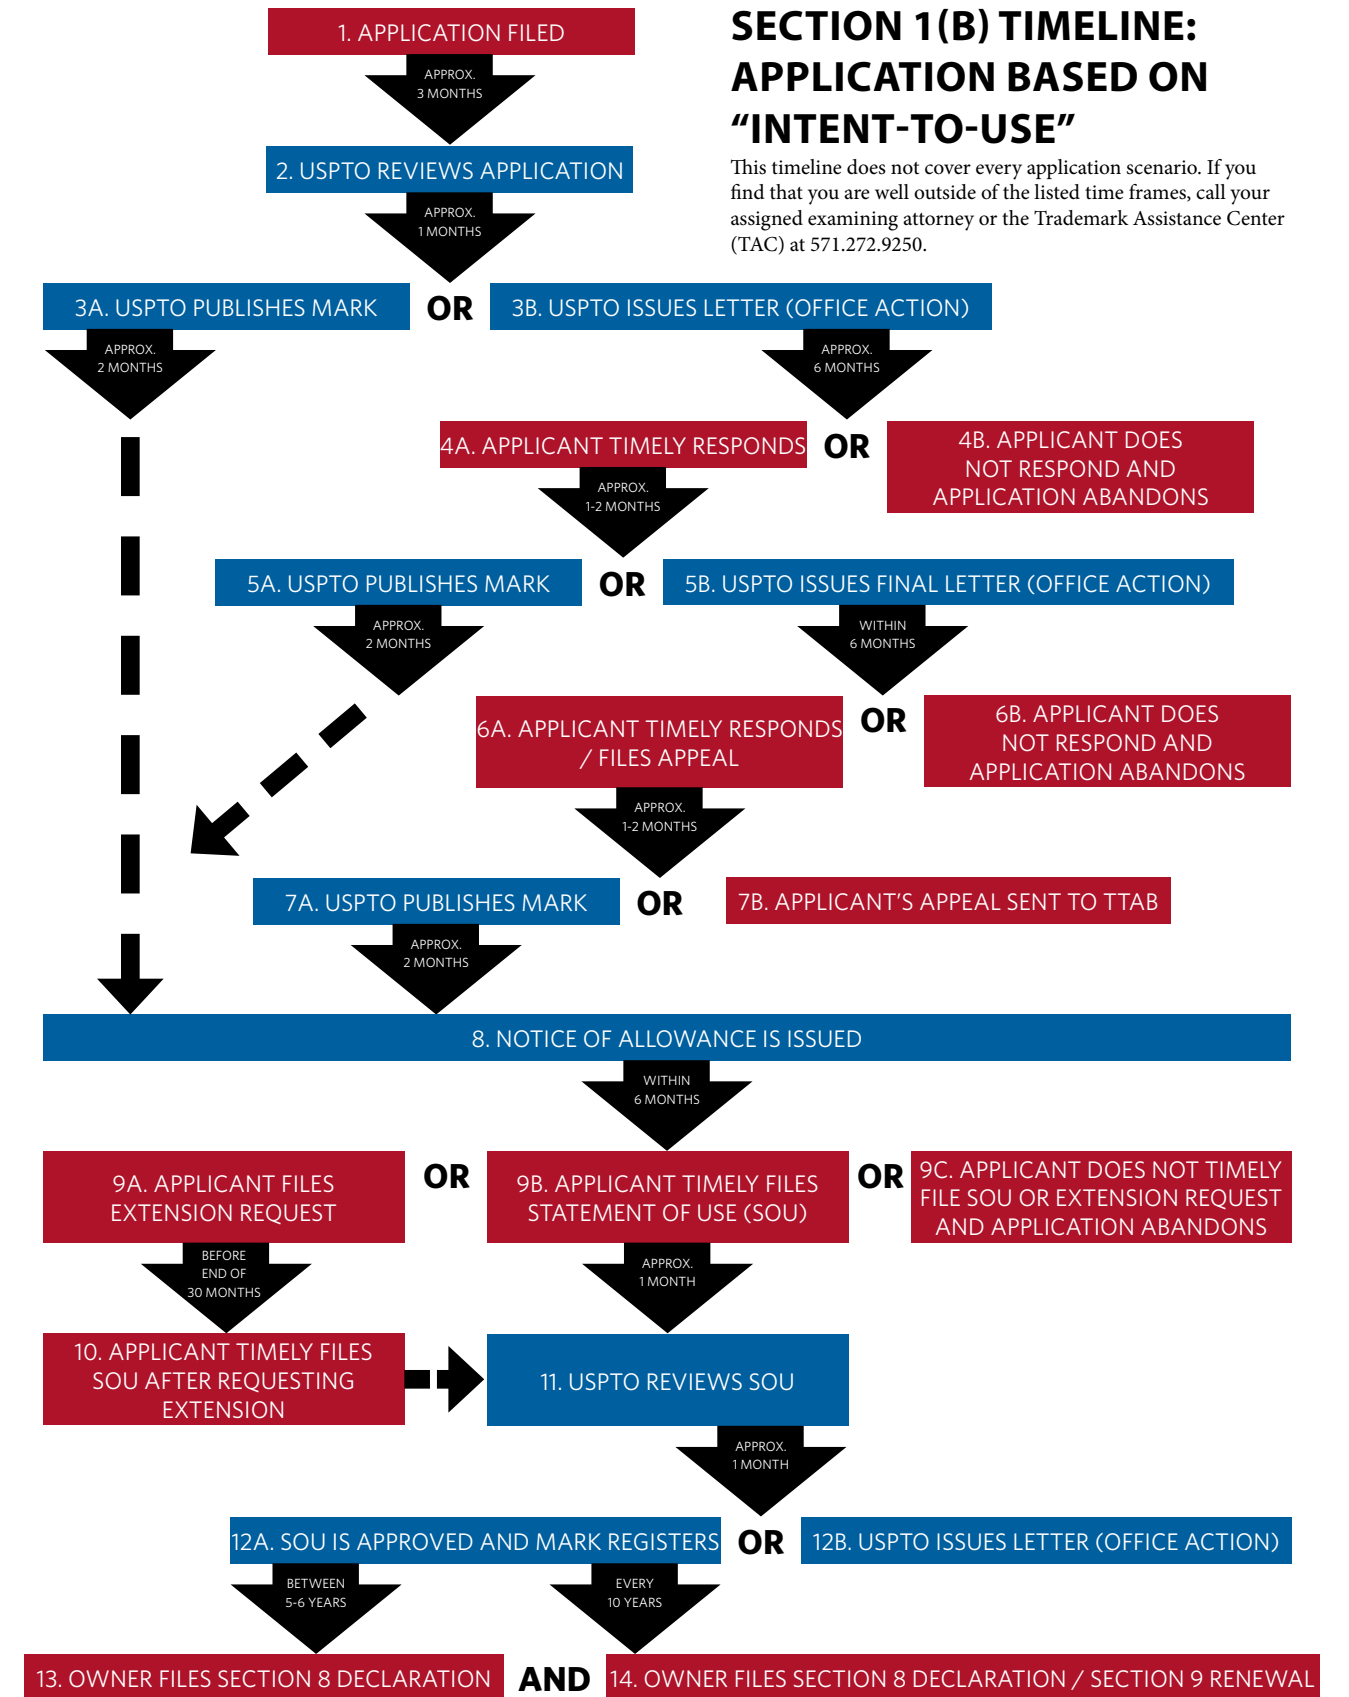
SECTION 1(B) TIMELINE: APPLICATION BASED ON "INTENT-TO-USE"

This timeline does not cover every application scenario. If you find that you are well outside of the listed time frames, call your assigned examining attorney or the Trademark Assistance Center (TAC) at 571.272.9250.

1. APPLICATION FILED

APPROX. 3 MONTHS

2. USPTO REVIEWS APPLICATION

APPROX. 1 MONTHS

3A. USPTO PUBLISHES MARK

OR

3B. USPTO ISSUES LETTER (OFFICE ACTION)

APPROX. 2 MONTHS

APPROX. 6 MONTHS

4A. APPLICANT TIMELY RESPONDS

OR

4B. APPLICANT DOES NOT RESPOND AND APPLICATION ABANDONS

APPROX. 1-2 MONTHS

5A. USPTO PUBLISHES MARK

OR

5B. USPTO ISSUES FINAL LETTER (OFFICE ACTION)

APPROX. 2 MONTHS

WITHIN 6 MONTHS

6A. APPLICANT TIMELY RESPONDS / FILES APPEAL

OR

6B. APPLICANT DOES NOT RESPOND AND APPLICATION ABANDONS

APPROX. 1-2 MONTHS

7A. USPTO PUBLISHES MARK

OR

7B. APPLICANT'S APPEAL SENT TO TTAB

APPROX. 2 MONTHS

8. NOTICE OF ALLOWANCE IS ISSUED

WITHIN 6 MONTHS

9A. APPLICANT FILES EXTENSION REQUEST

OR

9B. APPLICANT TIMELY FILES STATEMENT OF USE (SOU)

OR

9C. APPLICANT DOES NOT TIMELY FILE SOU OR EXTENSION REQUEST AND APPLICATION ABANDONS

BEFORE END OF 30 MONTHS

APPROX. 1 MONTH

10. APPLICANT TIMELY FILES SOU AFTER REQUESTING EXTENSION

11. USPTO REVIEWS SOU

APPROX. 1 MONTH

12A. SOU IS APPROVED AND MARK REGISTERS

OR

12B. USPTO ISSUES LETTER (OFFICE ACTION)

BETWEEN 5-6 YEARS

EVERY 10 YEARS

13. OWNER FILES SECTION 8 DECLARATION

AND

14. OWNER FILES SECTION 8 DECLARATION / SECTION 9 RENEWAL